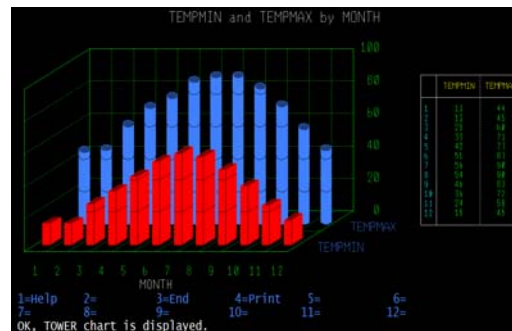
TEMPMIN and TEMPMAX by MONTH

100
80
60
40
20
0

TEMPMAX
TEMPMIN

1 2 3 4 5 6 7 8 9 10 11 12
MONTH

| | TEMPMIN | TEMPMA |
|---|---|---|
| 1 | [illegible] | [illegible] |
| 2 | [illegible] | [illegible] |
| 3 | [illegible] | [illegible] |
| 4 | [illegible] | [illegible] |
| 5 | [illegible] | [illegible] |
| 6 | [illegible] | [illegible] |
| 7 | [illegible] | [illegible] |
| 8 | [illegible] | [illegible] |
| 9 | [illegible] | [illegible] |
| 10 | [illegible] | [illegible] |
| 11 | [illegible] | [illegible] |
| 12 | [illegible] | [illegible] |

1=Help 2= 3=End 4=Print 5= 6=
7= 8= 9= 10= 11= 12=
OK, TOWER chart is displayed.